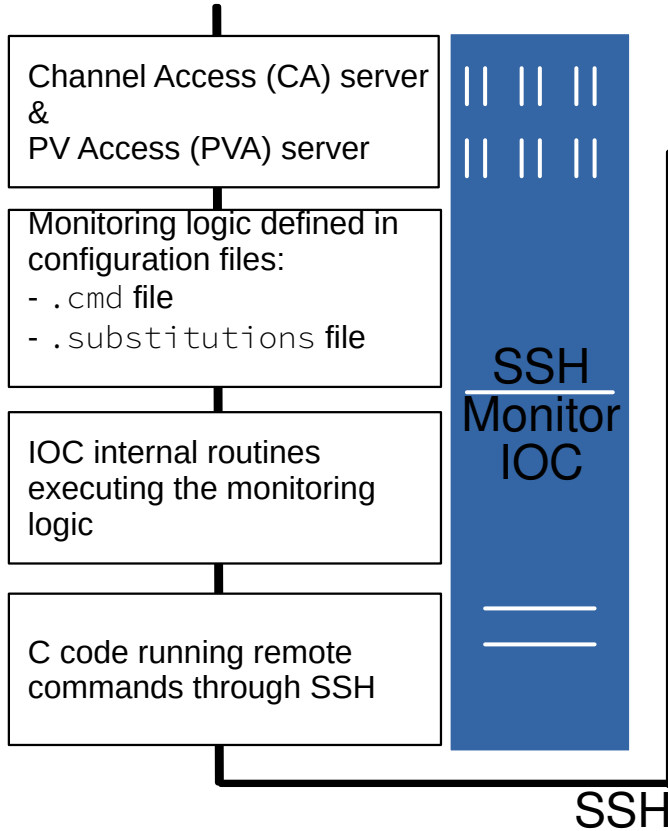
Channel Access (CA) server
&
PV Access (PVA) server

Monitoring logic defined in configuration files:
- .cmd file
- .substitutions file

IOC internal routines executing the monitoring logic

C code running remote commands through SSH

SSH
Monitor
IOC

SSH